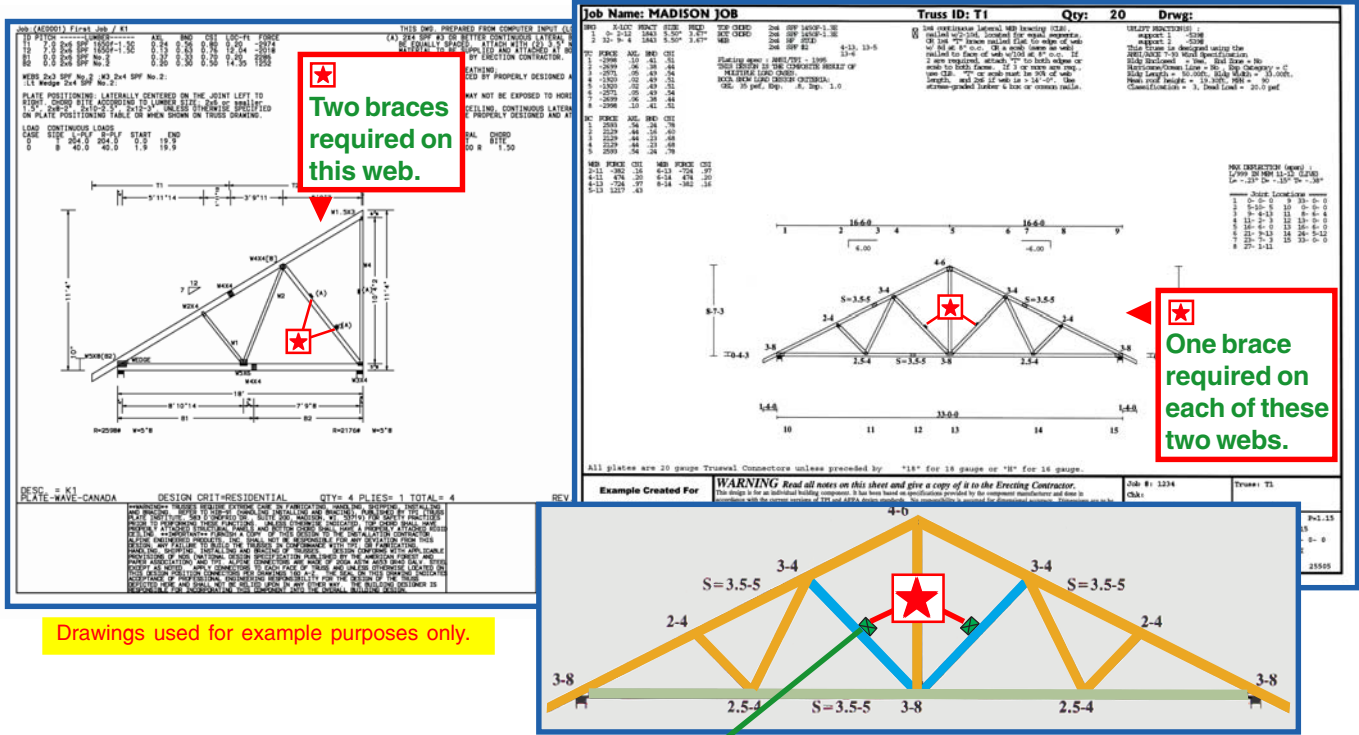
Job (AE0001) First Job / K1

10 PITCH ------LUMBER------ AXL BND CSI LOC-Ft FORCE

WEBS 2x3 SPF No.2 :W3 2x4 SPF No.2:
:Lt Wedge 2x4 SPF No.2:

PLATE POSITIONING: LATERALLY CENTERED ON THE JOINT LEFT TO RIGHT, CHORD BITE ACCORDING TO LUMBER SIZE, 2x6 or smaller

LOAD CONTINUOUS LOADS
CASE SIDE L-PLF R-PLF START END

THIS DWG. PREPARED FROM COMPUTER INPUT

Two braces required on this web.

T1
W4X4(B)
W2X4
W4X4
W2
W1
W5X6(B2)
WEDGE
W5X5
W4X4
W1.5X3
W4
18'
8'10"14
7'9"8
B1
B2
R=2598# W=5"8
R=2176# W=5"8

DESC. = K1
PLATE-WAVE-CANADA DESIGN CRIT=RESIDENTIAL QTY= 4 PLIES= 1 TOTAL= 4
REV

Job Name: MADISON JOB Truss ID: T1 Qty: 20 Drwg:

WARNING Read all notes on this sheet and give a copy of it to the Erecting Contractor.

All plates are 20 gauge Truswal Connectors unless preceded by "18" for 18 gauge or "H" for 16 gauge.

Example Created For

Job #: 1234
Chk:
Truss: T1

One brace required on each of these two webs.

16-6-0
16-6-0
4-6
3-4
S=3.5-5
3-4
S=3.5-5
3-4
3-4
8-7-3
0-4-3
3-8
2.5-4
S=3.5-5
3-8
2.5-4
3-8
1-4-0
33-0-0
1-4-0
10 11 12 13 14 15

4-6
3-4
3-4
S=3.5-5
S=3.5-5
2-4
2-4
3-8
3-8
2.5-4
S=3.5-5
3-8
2.5-4

Drawings used for example purposes only.